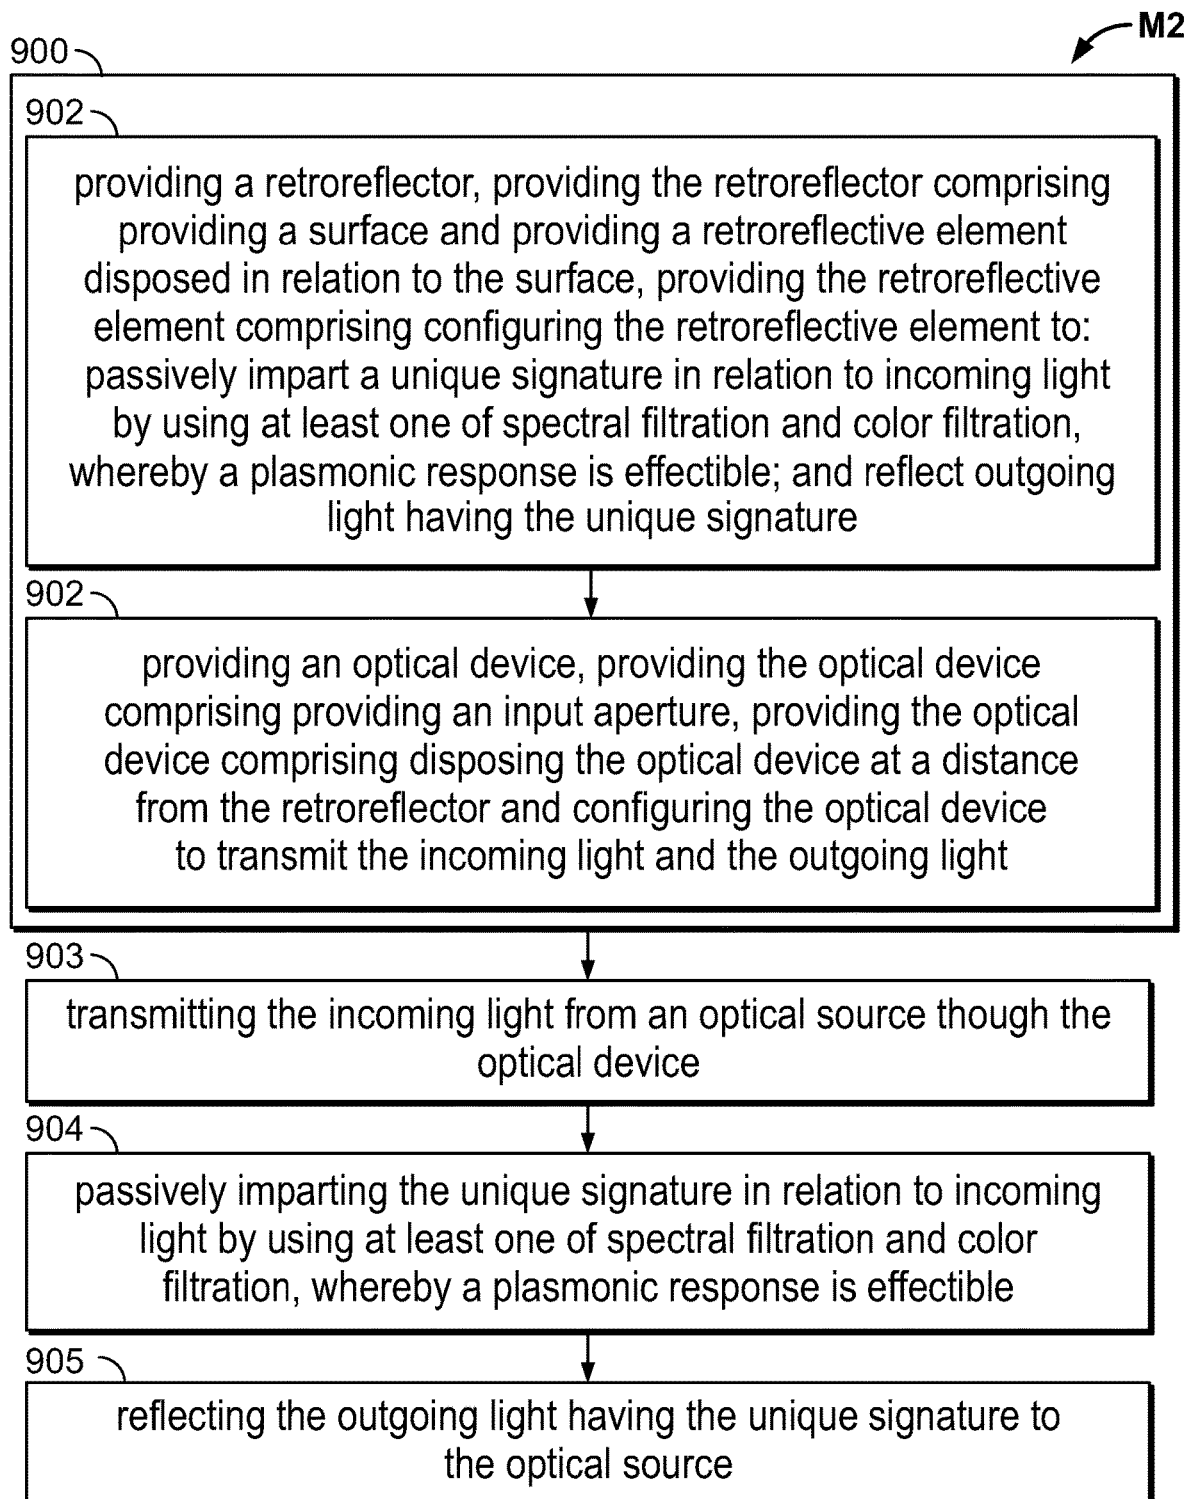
M2

900

902

providing a retroreflector, providing the retroreflector comprising providing a surface and providing a retroreflective element disposed in relation to the surface, providing the retroreflective element comprising configuring the retroreflective element to: passively impart a unique signature in relation to incoming light by using at least one of spectral filtration and color filtration, whereby a plasmonic response is effectible; and reflect outgoing light having the unique signature

902

providing an optical device, providing the optical device comprising providing an input aperture, providing the optical device comprising disposing the optical device at a distance from the retroreflector and configuring the optical device to transmit the incoming light and the outgoing light

903

transmitting the incoming light from an optical source though the optical device

904

passively imparting the unique signature in relation to incoming light by using at least one of spectral filtration and color filtration, whereby a plasmonic response is effectible

905

reflecting the outgoing light having the unique signature to the optical source